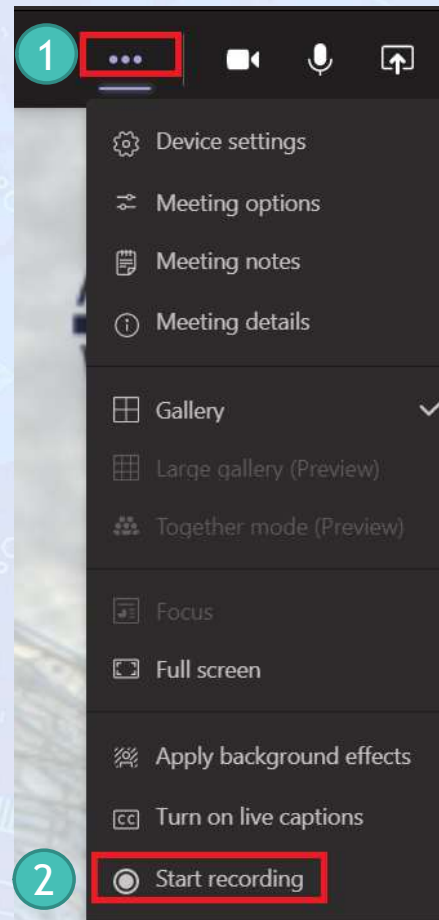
1

•••

Device settings

Meeting options

Meeting notes

Meeting details

Gallery

Large gallery (Preview)

Together mode (Preview)

Focus

Full screen

Apply background effects

Turn on live captions

2

Start recording